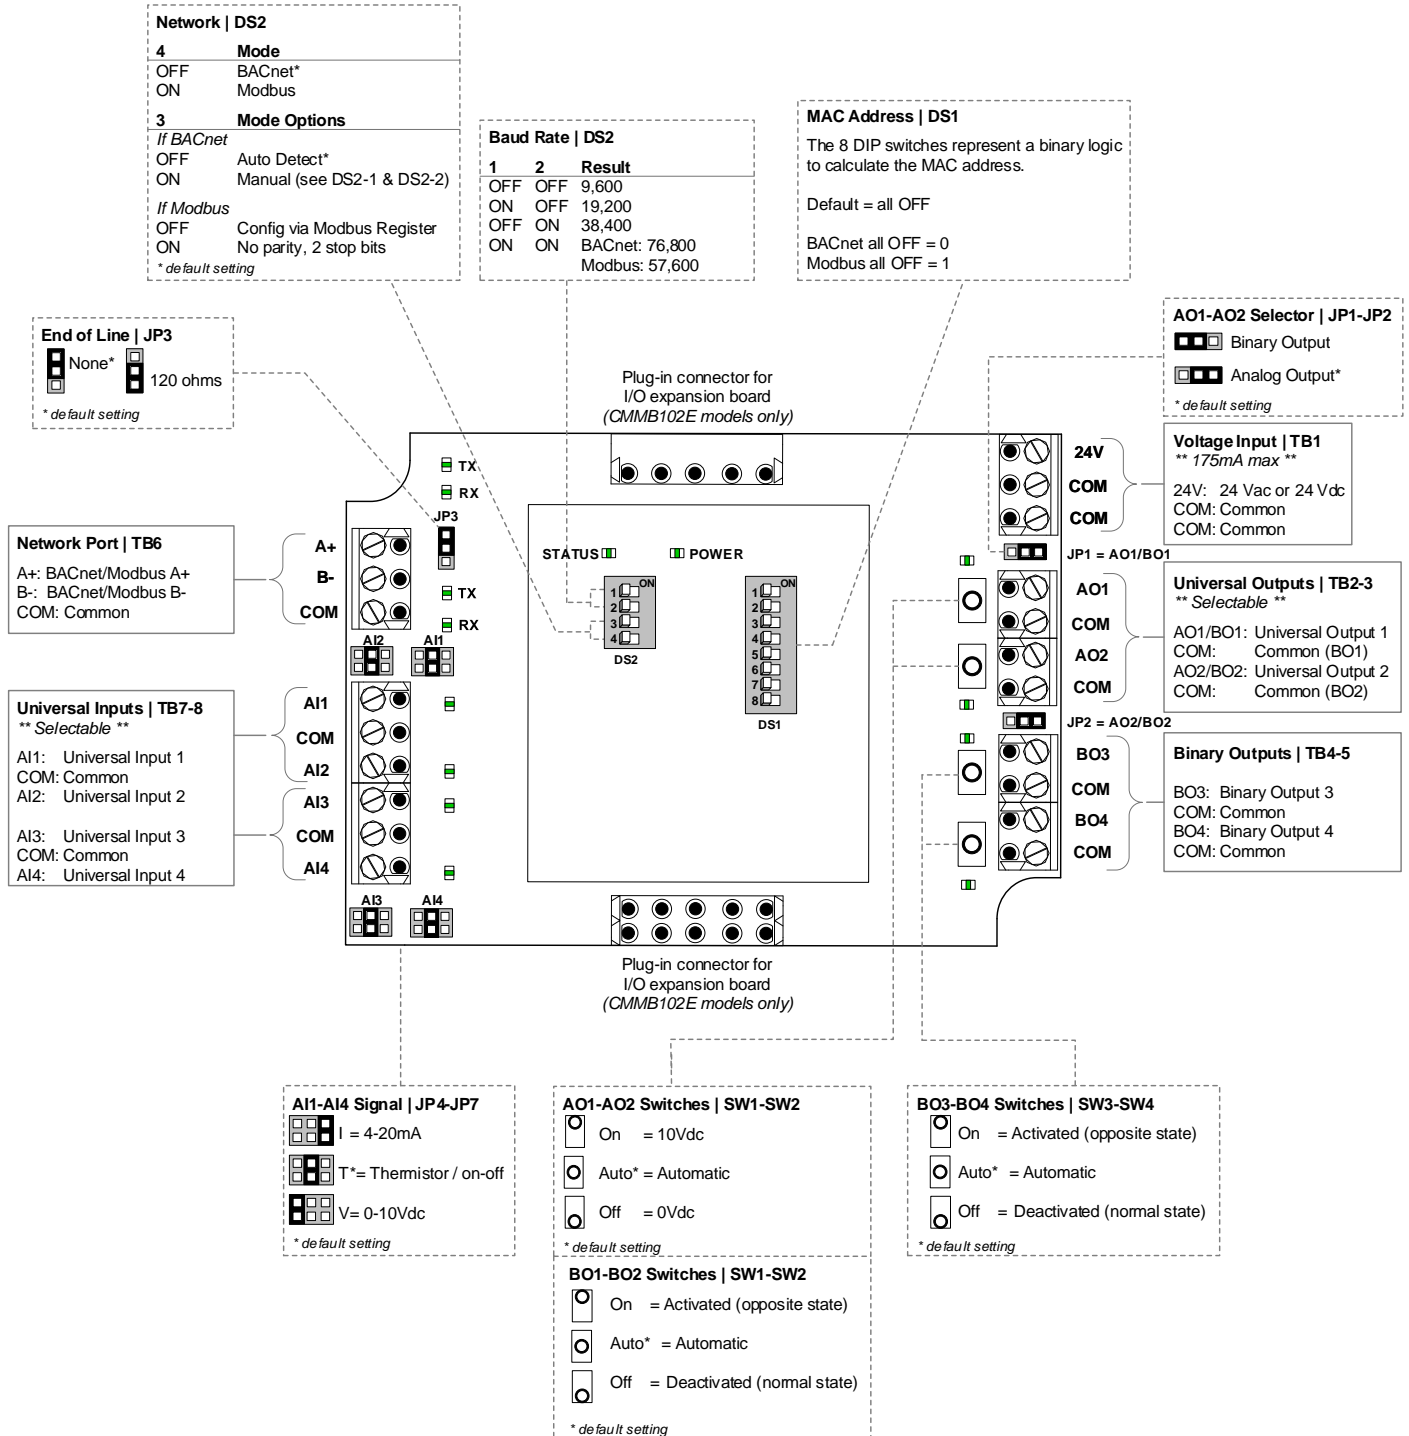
Network | DS2

| 4 | Mode |
|---|---|
| OFF | BACnet* |
| ON | Modbus |

| 3 | Mode Options |
|---|---|
| *If BACnet* | |
| OFF | Auto Detect* |
| ON | Manual (see DS2-1 & DS2-2) |
| *If Modbus* | |
| OFF | Config via Modbus Register |
| ON | No parity, 2 stop bits |

* default setting

Baud Rate | DS2

| 1 | 2 | Result |
|---|---|---|
| OFF | OFF | 9,600 |
| ON | OFF | 19,200 |
| OFF | ON | 38,400 |
| ON | ON | BACnet: 76,800 Modbus: 57,600 |

MAC Address | DS1

The 8 DIP switches represent a binary logic to calculate the MAC address.

Default = all OFF

BACnet all OFF = 0
Modbus all OFF = 1

End of Line | JP3
None* 120 ohms
* default setting

AO1-AO2 Selector | JP1-JP2
Binary Output
Analog Output*
* default setting

Plug-in connector for I/O expansion board (CMMB102E models only)

TX
RX
JP3
TX
RX
STATUS
POWER
ON
1 2 3 4
DS2
ON
1 2 3 4 5 6 7 8
DS1

Network Port | TB6
A+: BACnet/Modbus A+
B-: BACnet/Modbus B-
COM: Common

A+
B-
COM
AI2
AI1

Universal Inputs | TB7-8
** Selectable **
AI1: Universal Input 1
COM: Common
AI2: Universal Input 2

AI3: Universal Input 3
COM: Common
AI4: Universal Input 4

AI1
COM
AI2
AI3
COM
AI4
AI3
AI4

24V
COM
COM

Voltage Input | TB1
** 175mA max **
24V: 24 Vac or 24 Vdc
COM: Common
COM: Common

JP1 = AO1/BO1
AO1
COM
AO2
COM

Universal Outputs | TB2-3
** Selectable **
AO1/BO1: Universal Output 1
COM: Common (BO1)
AO2/BO2: Universal Output 2
COM: Common (BO2)

JP2 = AO2/BO2
BO3
COM
BO4
COM

Binary Outputs | TB4-5
BO3: Binary Output 3
COM: Common
BO4: Binary Output 4
COM: Common

Plug-in connector for I/O expansion board (CMMB102E models only)

AI1-AI4 Signal | JP4-JP7
I = 4-20mA
T*= Thermistor / on-off
V= 0-10Vdc
* default setting

AO1-AO2 Switches | SW1-SW2
On = 10Vdc
Auto* = Automatic
Off = 0Vdc
* default setting

BO1-BO2 Switches | SW1-SW2
On = Activated (opposite state)
Auto* = Automatic
Off = Deactivated (normal state)
* default setting

BO3-BO4 Switches | SW3-SW4
On = Activated (opposite state)
Auto* = Automatic
Off = Deactivated (normal state)
* default setting